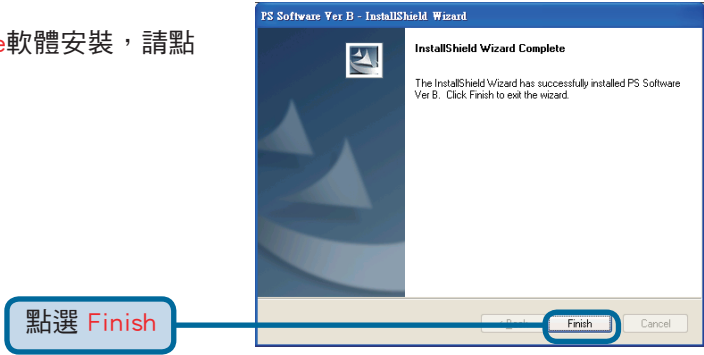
e軟體安裝，請點

PS Software Ver B - InstallShield Wizard

InstallShield Wizard Complete

The InstallShield Wizard has successfully installed PS Software Ver B. Click Finish to exit the wizard.

< Back

Finish

Cancel

點選 Finish